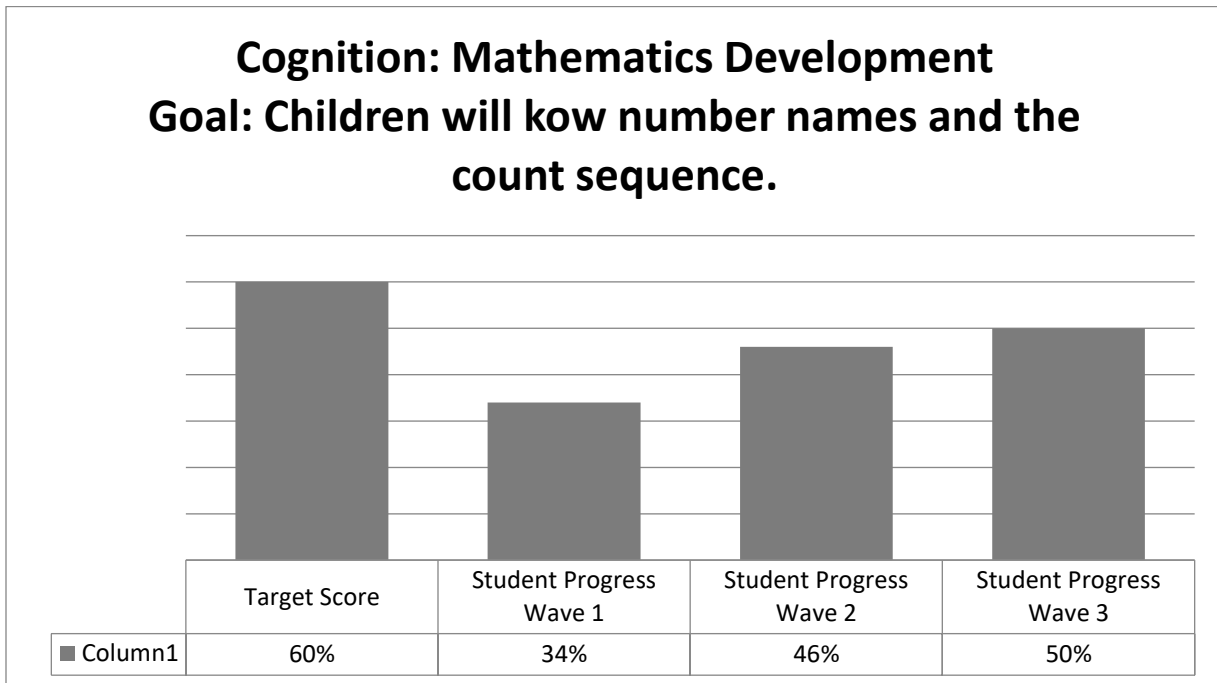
Cognition: Mathematics Development
Goal: Children will kow number names and the count sequence.

| | Target Score | Student Progress Wave 1 | Student Progress Wave 2 | Student Progress Wave 3 |
|---|---|---|---|---|
| Column1 | 60% | 34% | 46% | 50% |